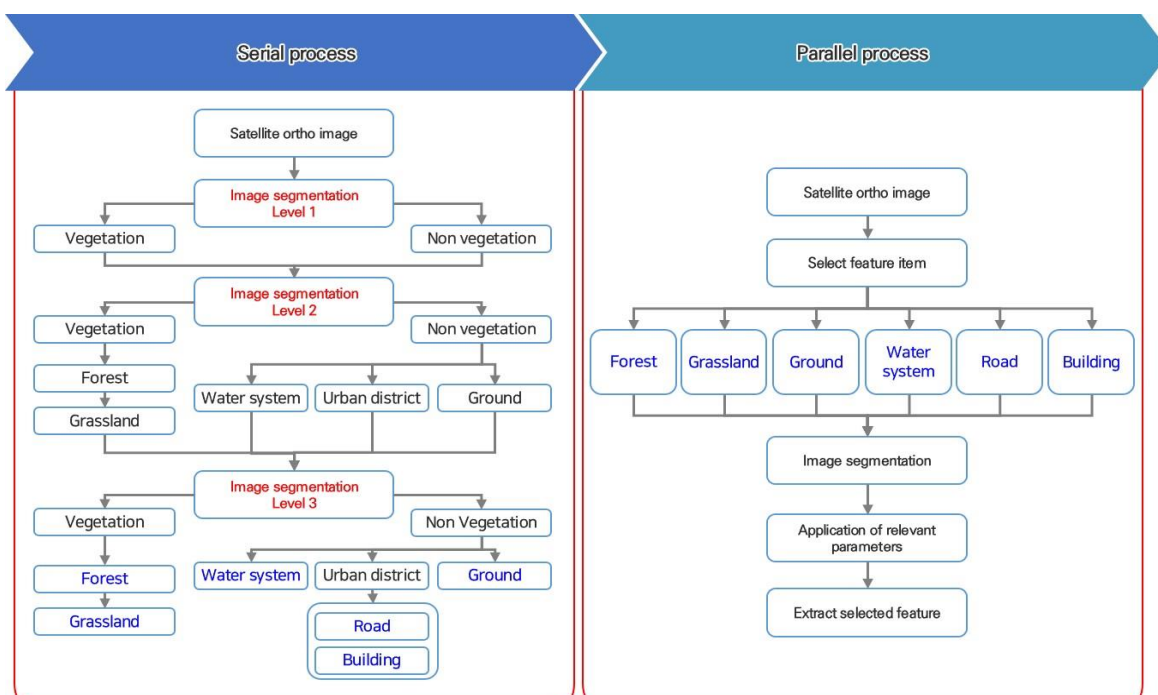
Serial process

Satellite ortho image

Image segmentation Level 1

Vegetation

Non vegetation

Image segmentation Level 2

Vegetation

Non vegetation

Forest

Grassland

Water system

Urban district

Ground

Image segmentation Level 3

Vegetation

Non Vegetation

Forest

Grassland

Water system

Urban district

Ground

Road

Building

Parallel process

Satellite ortho image

Select feature item

Forest

Grassland

Ground

Water system

Road

Building

Image segmentation

Application of relevant parameters

Extract selected feature